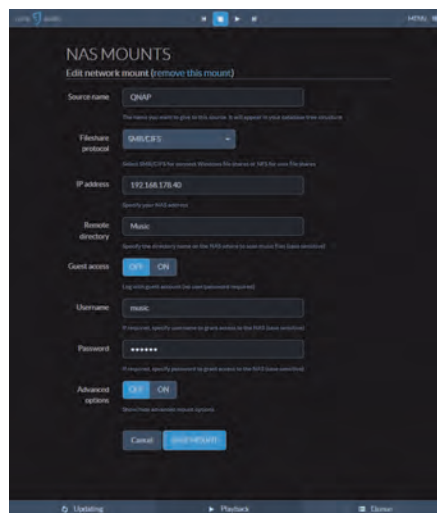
MENU

NAS MOUNTS
Edit network mount (remove this mount)

Source name
QNAP
The name you want to give to this source. It will appear in your database tree structure

Fileshare protocol
SMB/CIFS
Select SMB/CIFS for connect Windows file shares or NFS for unix file shares

IP address
192.168.178.40
Specify your NAS address

Remote directory
Music
Specify the directory name on the NAS where to scan music files (case sensitive)

Guest access
OFF ON
Log with guest account (no user/password required)

Username
music
If required, specify username to grant access to the NAS (case sensitive)

Password
••••••
If required, specify password to grant access to the NAS (case sensitive)

Advanced options
OFF ON
Show/hide advanced mount options

Cancel
SAVE MOUNT

Updating
Playback
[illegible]